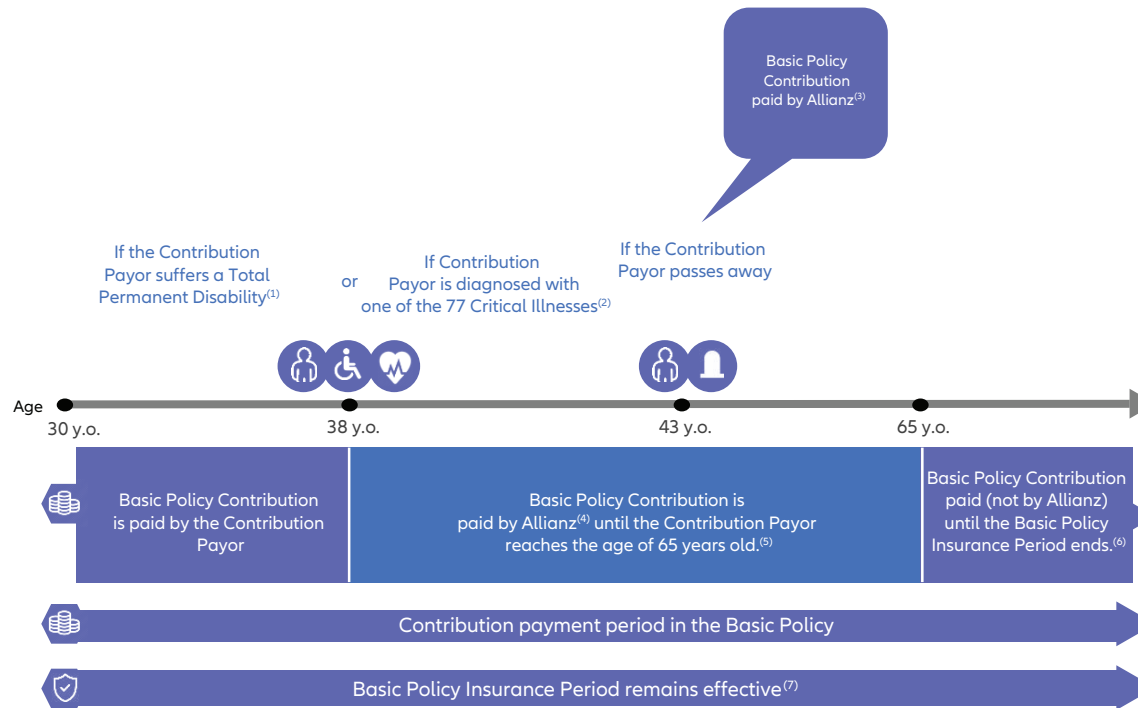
Basic Policy Contribution paid by Allianz$^{(3)}$

If the Contribution Payor suffers a Total Permanent Disability$^{(1)}$

or

If Contribution Payor is diagnosed with one of the 77 Critical Illnesses$^{(2)}$

If the Contribution Payor passes away

Age

30 y.o.

38 y.o.

43 y.o.

65 y.o.

Basic Policy Contribution is paid by the Contribution Payor

Basic Policy Contribution is paid by Allianz$^{(4)}$ until the Contribution Payor reaches the age of 65 years old.$^{(5)}$

Basic Policy Contribution paid (not by Allianz) until the Basic Policy Insurance Period ends.$^{(6)}$

Contribution payment period in the Basic Policy

Basic Policy Insurance Period remains effective$^{(7)}$